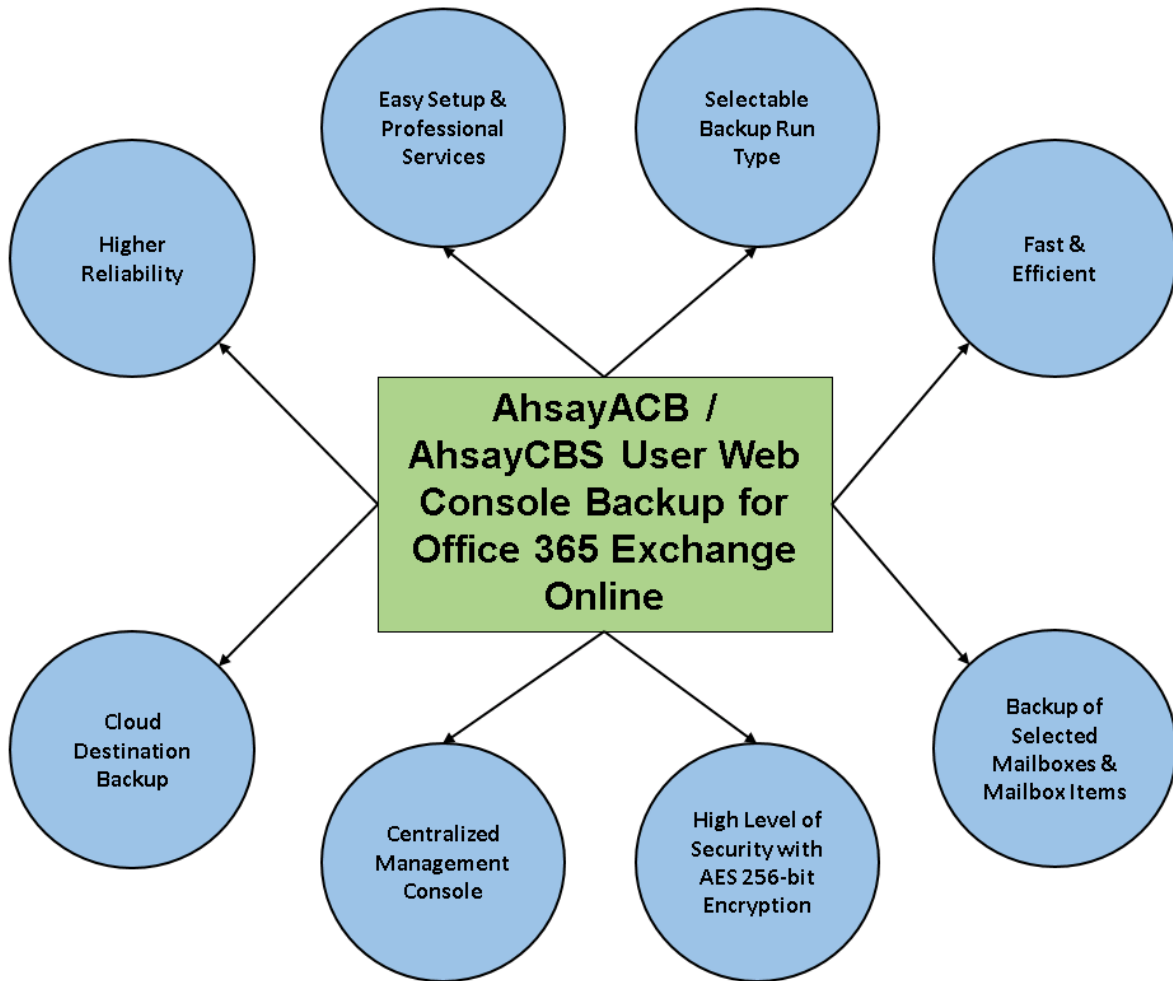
Easy Setup & Professional Services

Selectable Backup Run Type

Higher Reliability

Fast & Efficient

AhsayACB / AhsayCBS User Web Console Backup for Office 365 Exchange Online

Cloud Destination Backup

Backup of Selected Mailboxes & Mailbox Items

Centralized Management Console

High Level of Security with AES 256-bit Encryption